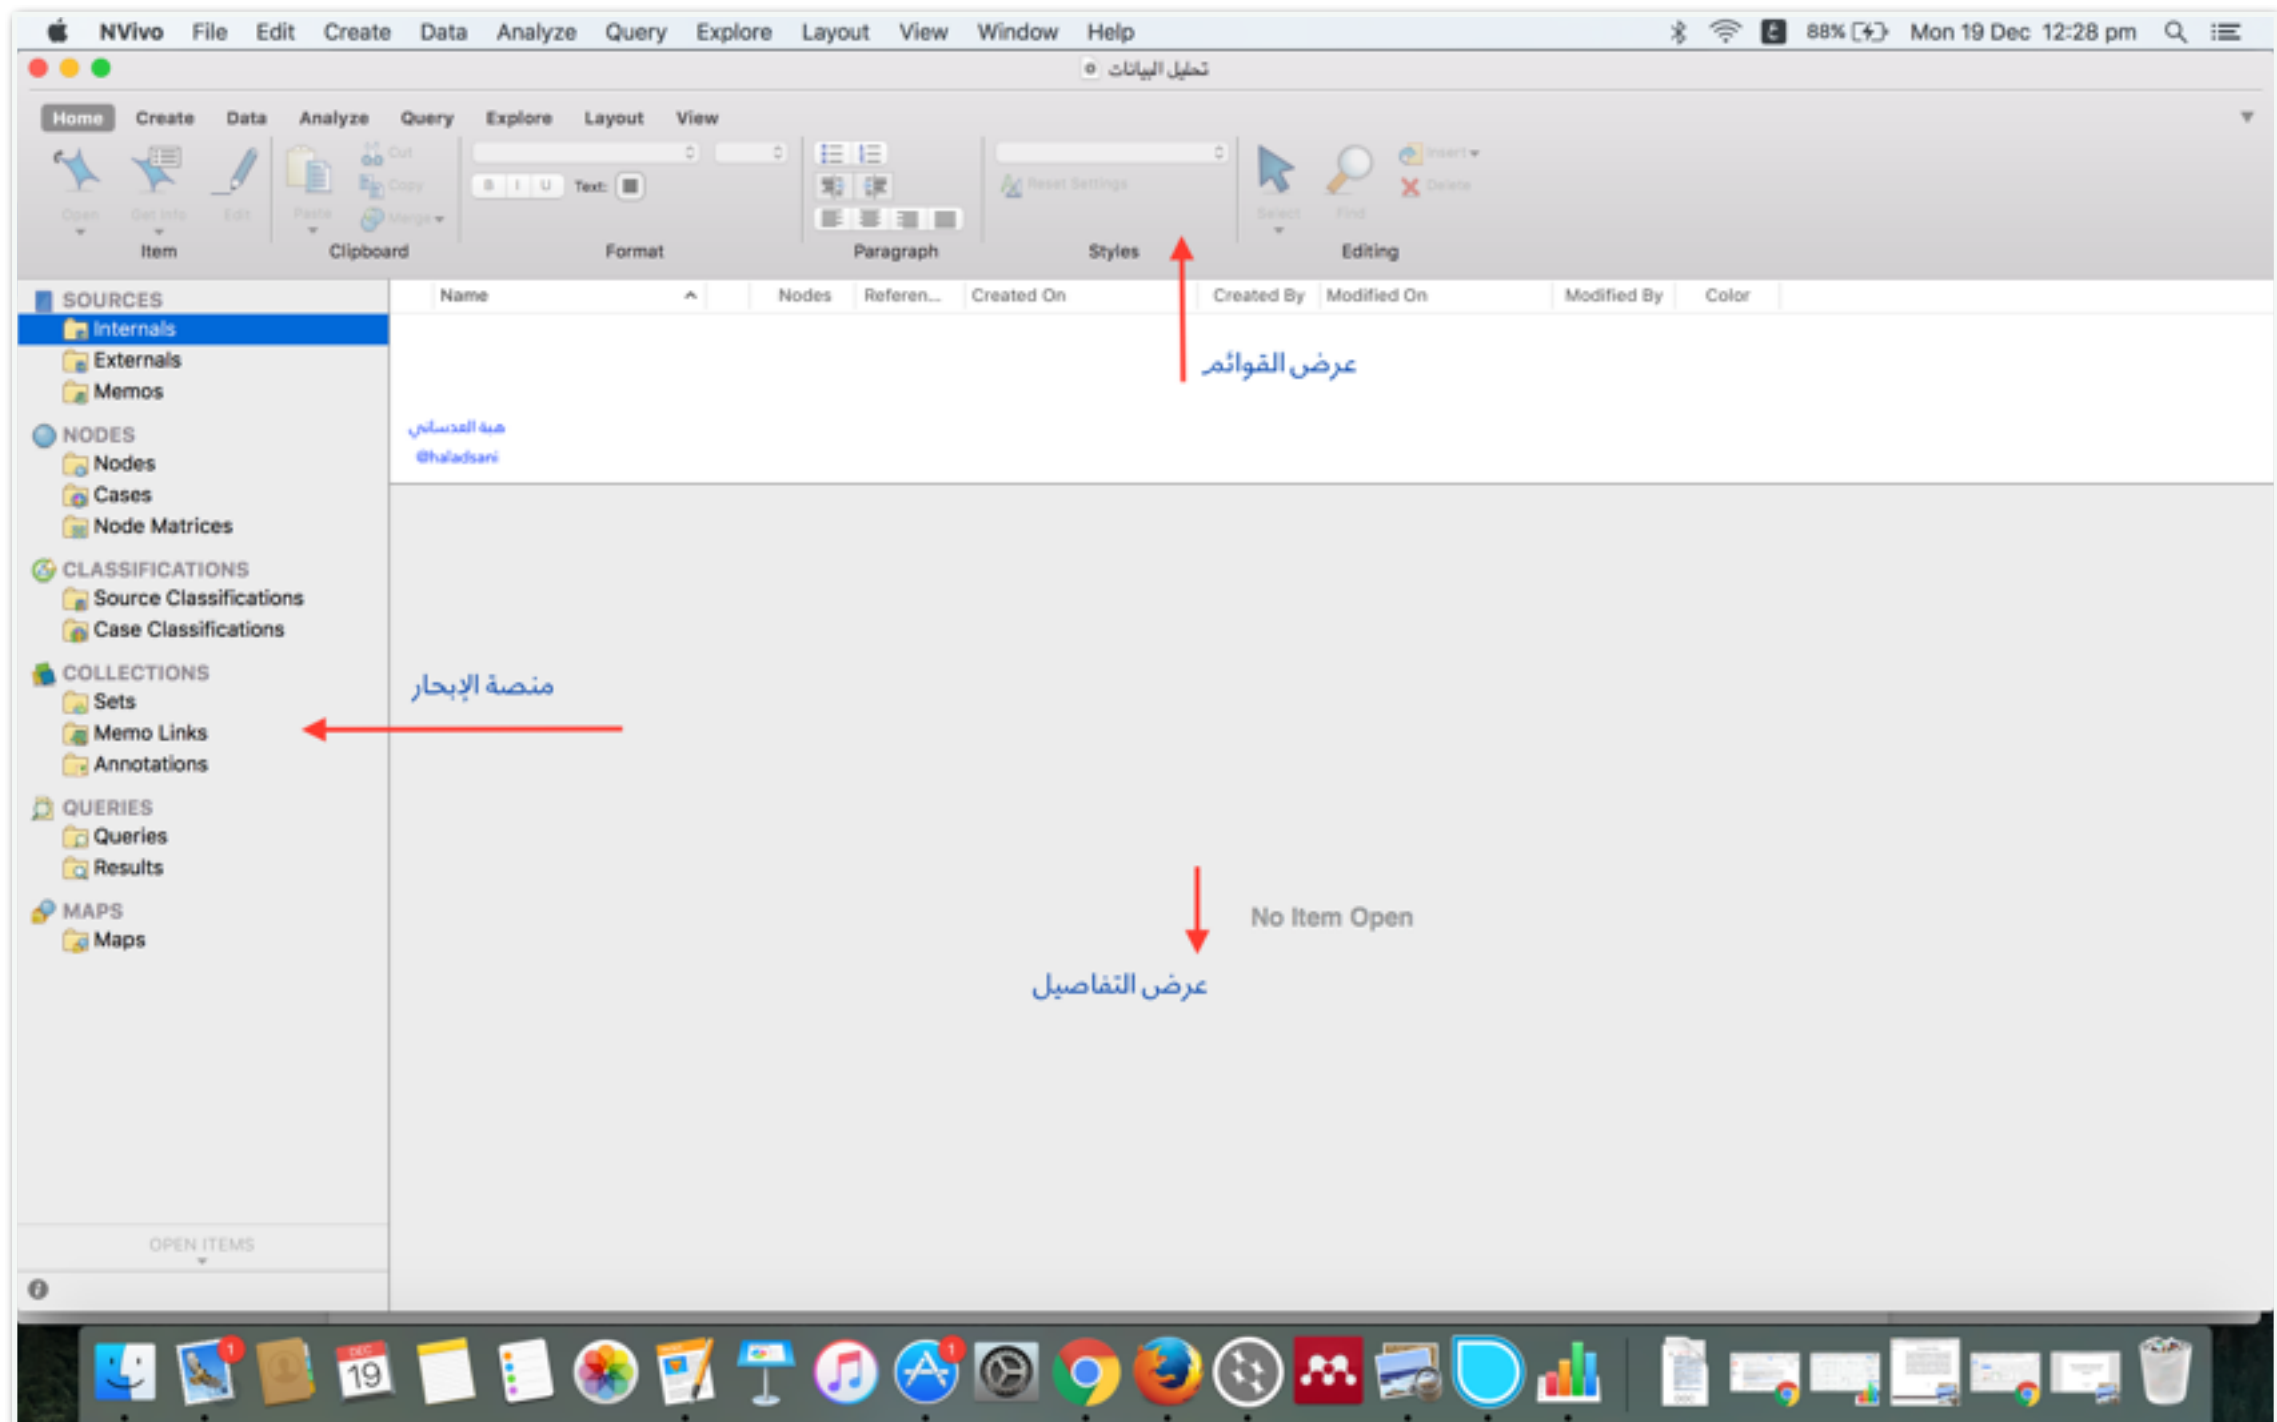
NVivo File Edit Create Data Analyze Query Explore Layout View Window Help

88% Mon 19 Dec 12:28 pm

تحليل البيانات

Home Create Data Analyze Query Explore Layout View

Open Get Info Edit Paste Cut Copy Merge Text: Reset Settings Select Find Insert Delete

Item Clipboard Format Paragraph Styles Editing

SOURCES
Internals
Externals
Memos
NODES
Nodes
Cases
Node Matrices
CLASSIFICATIONS
Source Classifications
Case Classifications
COLLECTIONS
Sets
Memo Links
Annotations
QUERIES
Queries
Results
MAPS
Maps

OPEN ITEMS

| Name | Nodes | Referen... | Created On | Created By | Modified On | Modified By | Color |
|---|---|---|---|---|---|---|---|

عرض القوائم

هبة العدساني
@haladsani

منصة الإبحار

No Item Open

عرض التفاصيل

DEC 19